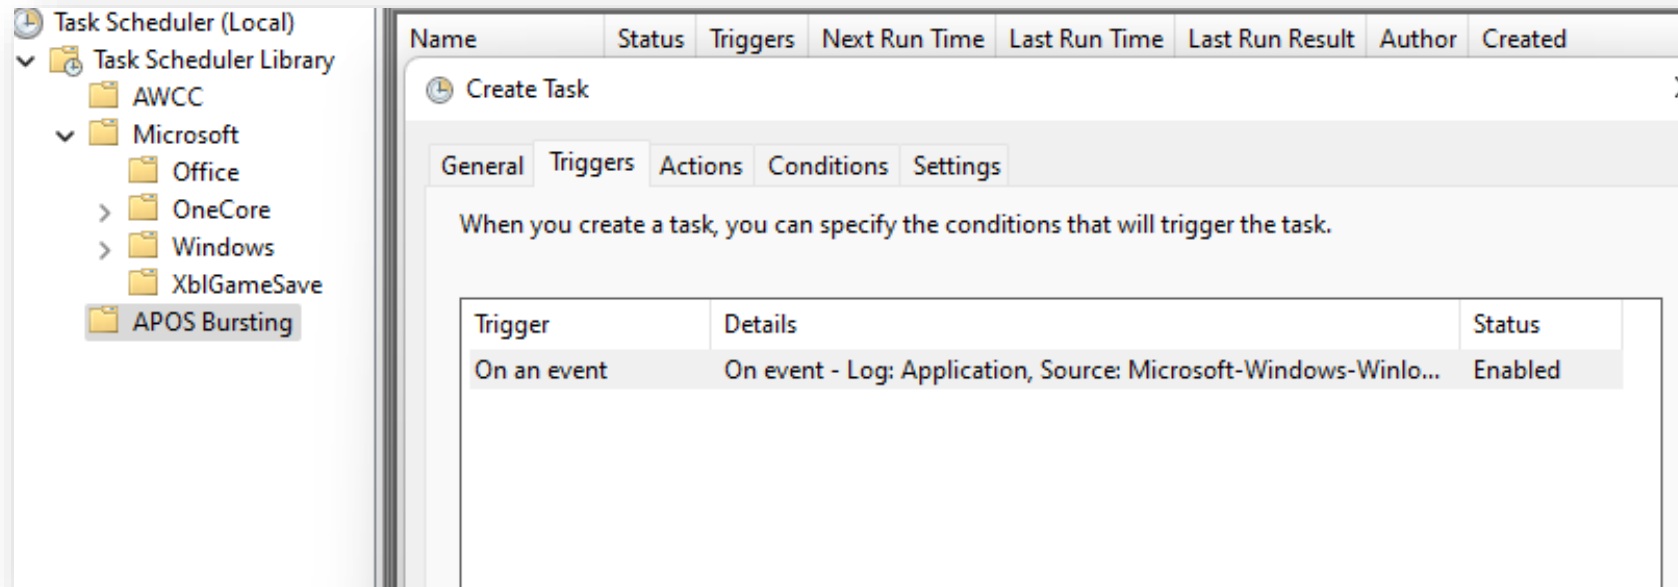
Task Scheduler (Local)
Task Scheduler Library
AWCC
Microsoft
Office
OneCore
Windows
XblGameSave
APOS Bursting

| Name | Status | Triggers | Next Run Time | Last Run Time | Last Run Result | Author | Created |
|---|---|---|---|---|---|---|---|

Create Task

General | Triggers | Actions | Conditions | Settings

When you create a task, you can specify the conditions that will trigger the task.

| Trigger | Details | Status |
|---|---|---|
| On an event | On event - Log: Application, Source: Microsoft-Windows-Winlo... | Enabled |